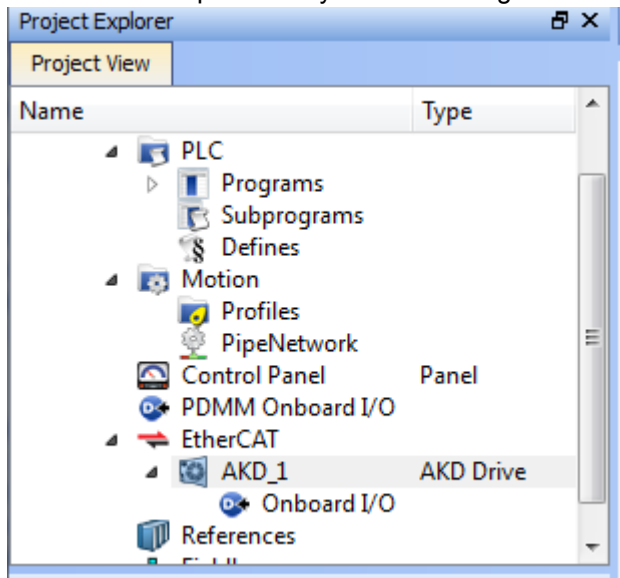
Project Explorer

Project View

| Name | Type |
|---|---|
| PLC | |
| Programs | |
| Subprograms | |
| Defines | |
| Motion | |
| Profiles | |
| PipeNetwork | |
| Control Panel | Panel |
| PDMM Onboard I/O | |
| EtherCAT | |
| AKD_1 | AKD Drive |
| Onboard I/O | |
| References | |